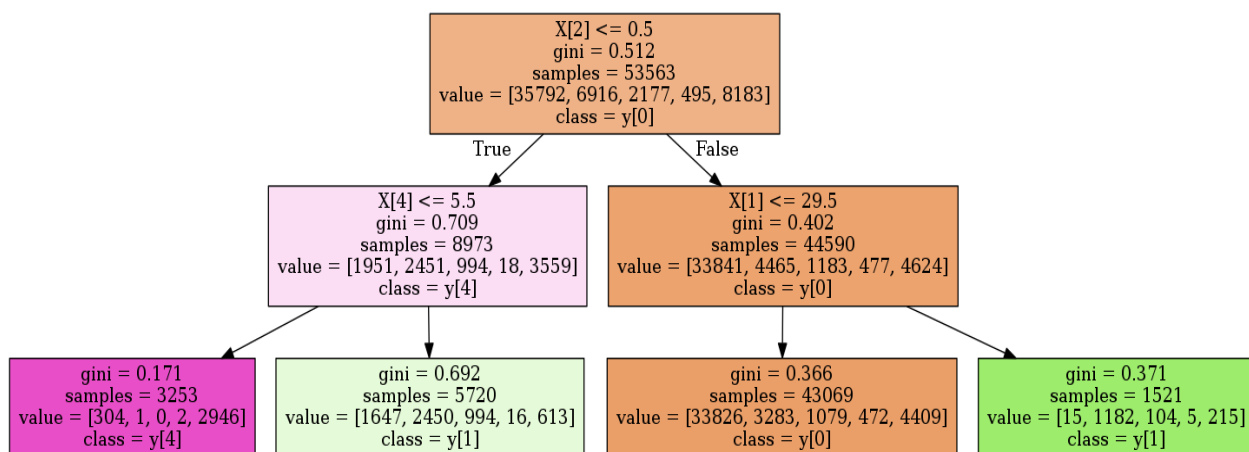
X[2] <= 0.5
gini = 0.512
samples = 53563
value = [35792, 6916, 2177, 495, 8183]
class = y[0]

True

False

X[4] <= 5.5
gini = 0.709
samples = 8973
value = [1951, 2451, 994, 18, 3559]
class = y[4]

X[1] <= 29.5
gini = 0.402
samples = 44590
value = [33841, 4465, 1183, 477, 4624]
class = y[0]

gini = 0.171
samples = 3253
value = [304, 1, 0, 2, 2946]
class = y[4]

gini = 0.692
samples = 5720
value = [1647, 2450, 994, 16, 613]
class = y[1]

gini = 0.366
samples = 43069
value = [33826, 3283, 1079, 472, 4409]
class = y[0]

gini = 0.371
samples = 1521
value = [15, 1182, 104, 5, 215]
class = y[1]